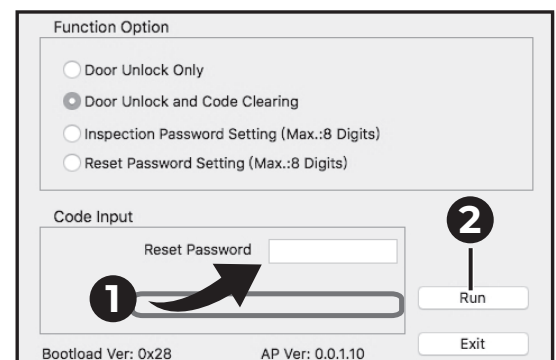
Function Option

Door Unlock Only

Door Unlock and Code Clearing

Inspection Password Setting (Max.:8 Digits)

Reset Password Setting (Max.:8 Digits)

Code Input

Reset Password

2

1

Run

Exit

Bootload Ver: 0x28

AP Ver: 0.0.1.10